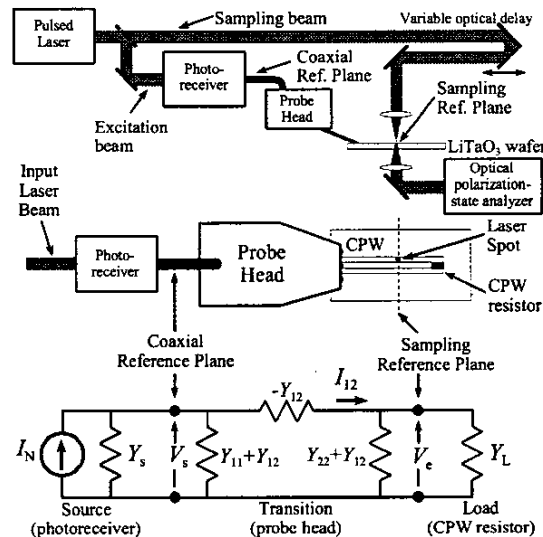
Pulsed Laser

Sampling beam

Variable optical delay

Photo-receiver

Coaxial Ref. Plane

Probe Head

Sampling Ref. Plane

Excitation beam

$LiTaO_3$ wafer

Optical polarization-state analyzer

Input Laser Beam

Photo-receiver

Probe Head

CPW

Laser Spot

CPW resistor

Coaxial Reference Plane

Sampling Reference Plane

$-Y_{12}$

$I_{12}$

$I_N$

$Y_s$

$V_s$

$Y_{11}+Y_{12}$

$Y_{22}+Y_{12}$

$V_e$

$Y_L$

Source (photoreceiver)

Transition (probe head)

Load (CPW resistor)